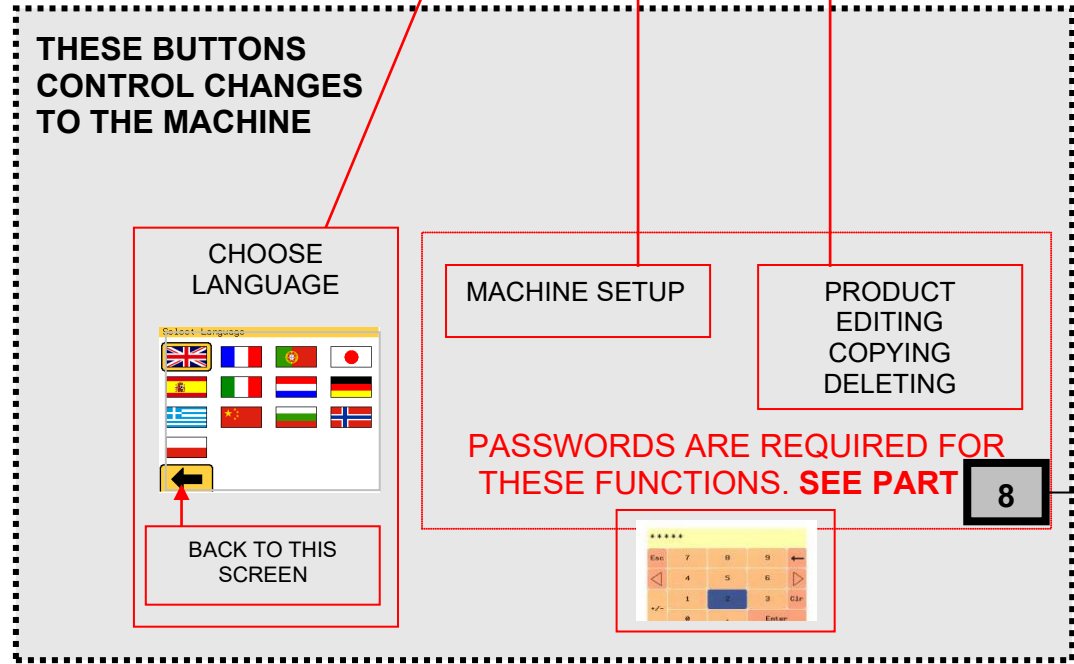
THESE BUTTONS CONTROL CHANGES TO THE MACHINE

CHOOSE LANGUAGE

Select Language

BACK TO THIS SCREEN

MACHINE SETUP

PRODUCT EDITING COPYING DELETING

PASSWORDS ARE REQUIRED FOR THESE FUNCTIONS. **SEE PART** 8

*****

| Esc | 7 | 8 | 9 | ← |
|---|---|---|---|---|
| ◁ | 4 | 5 | 6 | ▷ |
| +/- | 1 | 2 | 3 | Clr |
| | 0 | . | Enter | |